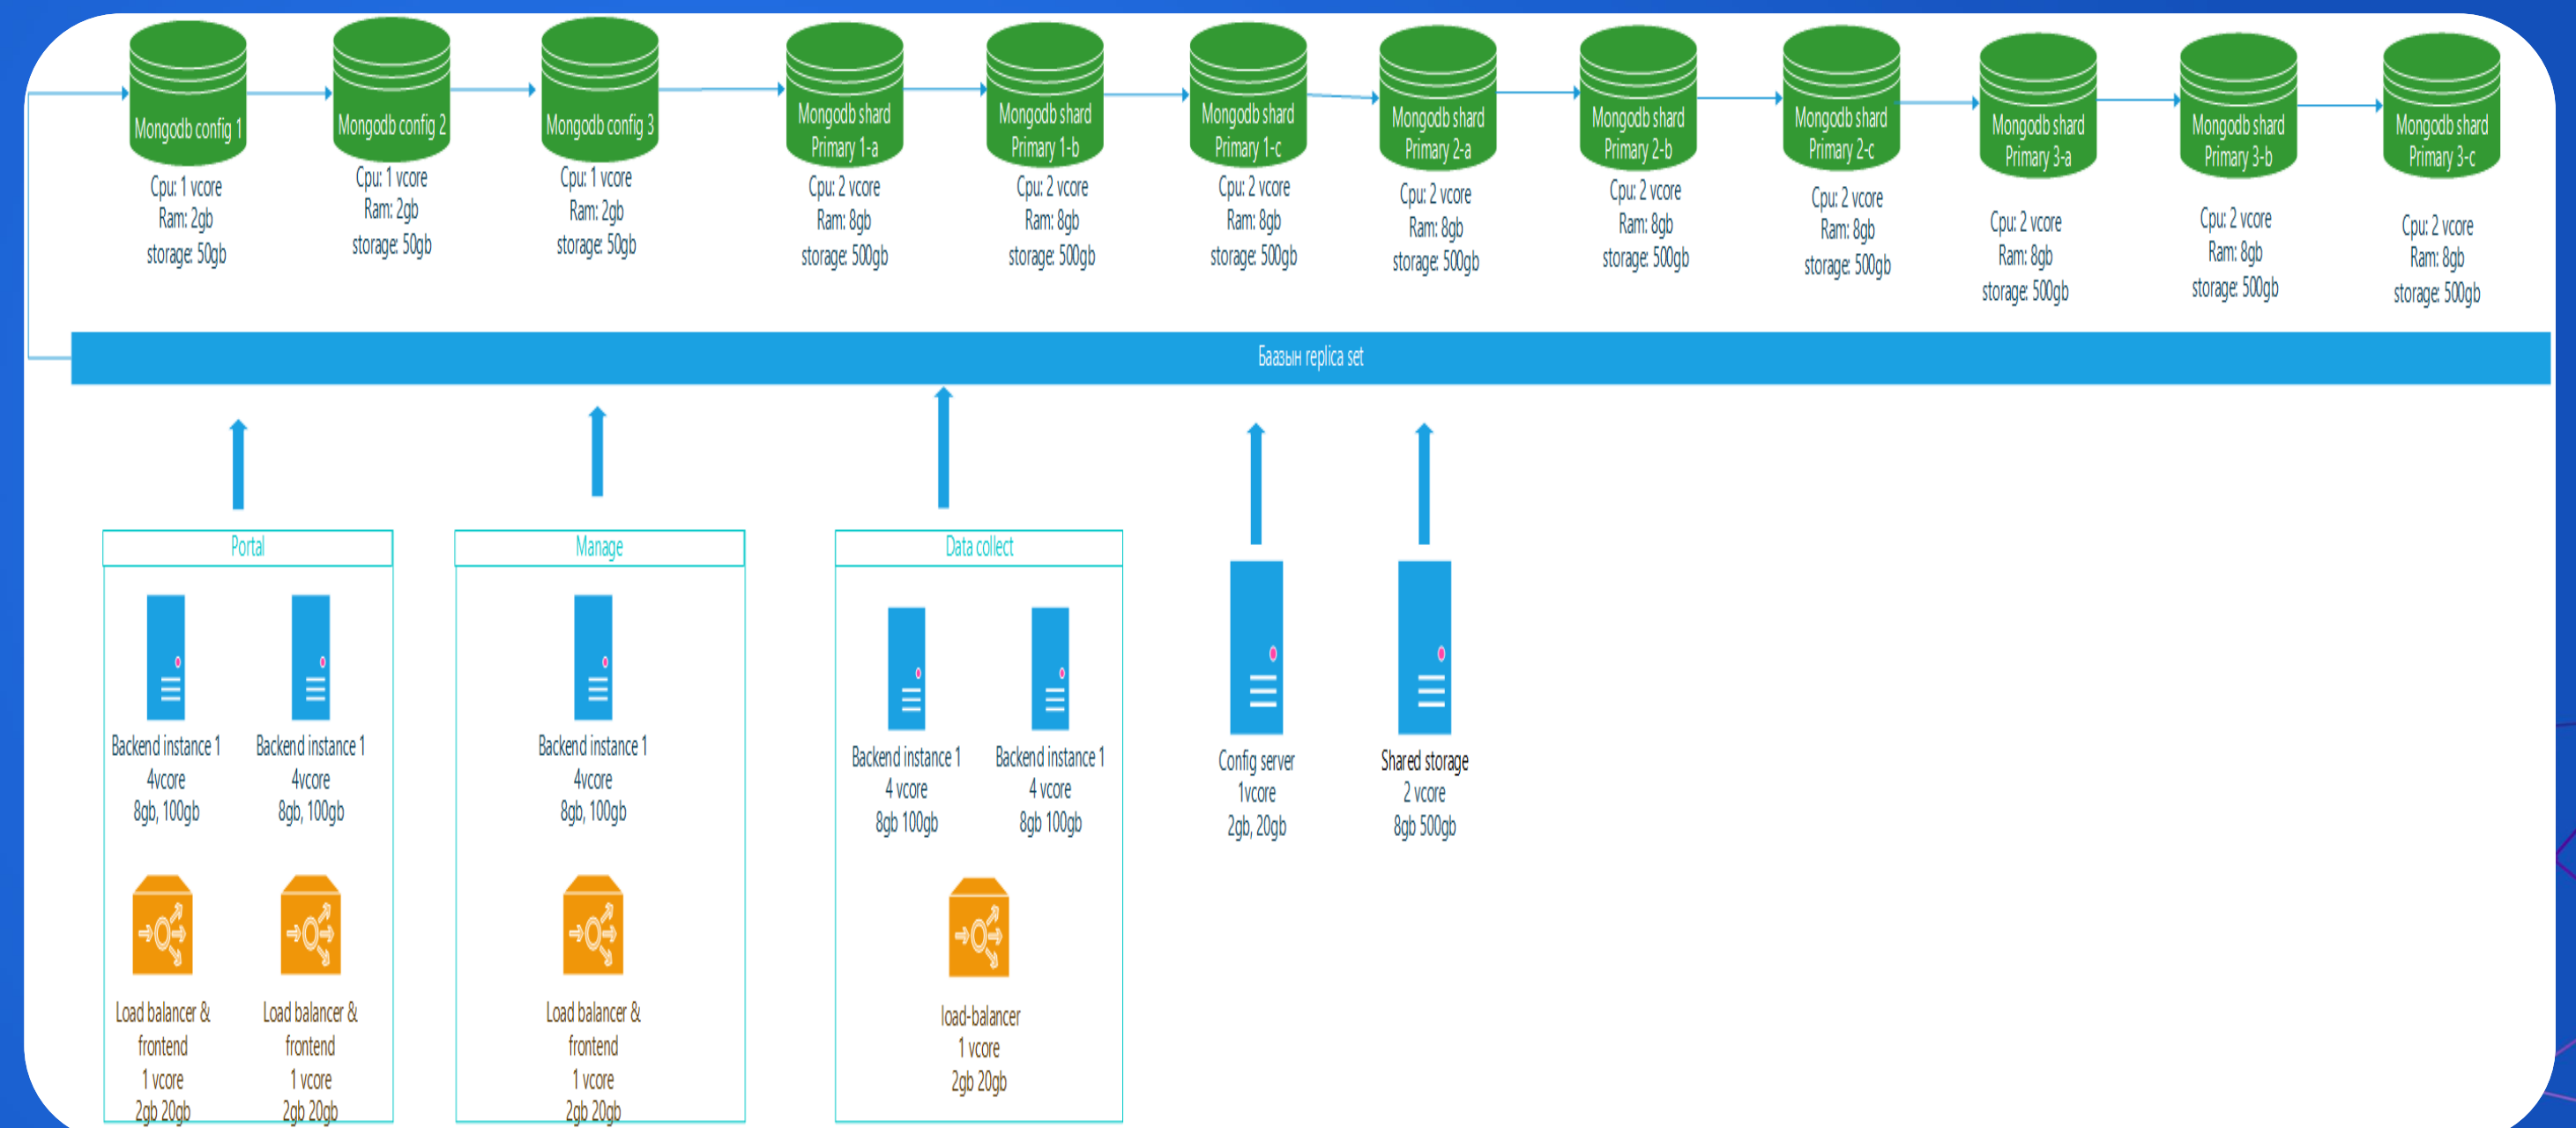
Mongodb config 1
Cpu: 1 vcore
Ram: 2gb
storage: 50gb

Mongodb config 2
Cpu: 1 vcore
Ram: 2gb
storage: 50gb

Mongodb config 3
Cpu: 1 vcore
Ram: 2gb
storage: 50gb

Mongodb shard Primary 1-a
Cpu: 2 vcore
Ram: 8gb
storage: 500gb

Mongodb shard Primary 1-b
Cpu: 2 vcore
Ram: 8gb
storage: 500gb

Mongodb shard Primary 1-c
Cpu: 2 vcore
Ram: 8gb
storage: 500gb

Mongodb shard Primary 2-a
Cpu: 2 vcore
Ram: 8gb
storage: 500gb

Mongodb shard Primary 2-b
Cpu: 2 vcore
Ram: 8gb
storage: 500gb

Mongodb shard Primary 2-c
Cpu: 2 vcore
Ram: 8gb
storage: 500gb

Mongodb shard Primary 3-a
Cpu: 2 vcore
Ram: 8gb
storage: 500gb

Mongodb shard Primary 3-b
Cpu: 2 vcore
Ram: 8gb
storage: 500gb

Mongodb shard Primary 3-c
Cpu: 2 vcore
Ram: 8gb
storage: 500gb

Баазын replica set

Portal
Backend instance 1
4vcore
8gb, 100gb
Backend instance 1
4vcore
8gb, 100gb
Load balancer & frontend
1 vcore
2gb 20gb
Load balancer & frontend
1 vcore
2gb 20gb

Manage
Backend instance 1
4vcore
8gb, 100gb
Load balancer & frontend
1 vcore
2gb 20gb

Data collect
Backend instance 1
4 vcore
8gb 100gb
Backend instance 1
4 vcore
8gb 100gb
load-balancer
1 vcore
2gb 20gb

Config server
1vcore
2gb, 20gb

Shared storage
2 vcore
8gb 500gb